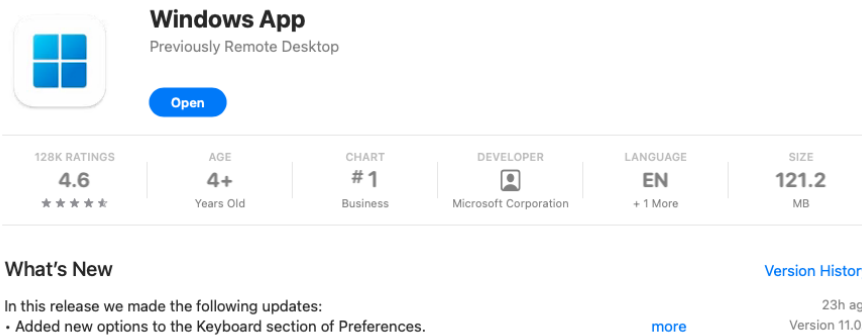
Windows App

Previously Remote Desktop

Open

| 128K RATINGS | AGE | CHART | DEVELOPER | LANGUAGE | SIZE |
|---|---|---|---|---|---|
| 4.6 | 4+ | #1 | | EN | 121.2 |
| ★★★★★ | Years Old | Business | Microsoft Corporation | + 1 More | MB |

What's New

Version Histor

In this release we made the following updates:

• Added new options to the Keyboard section of Preferences.

more

23h ag

Version 11.0